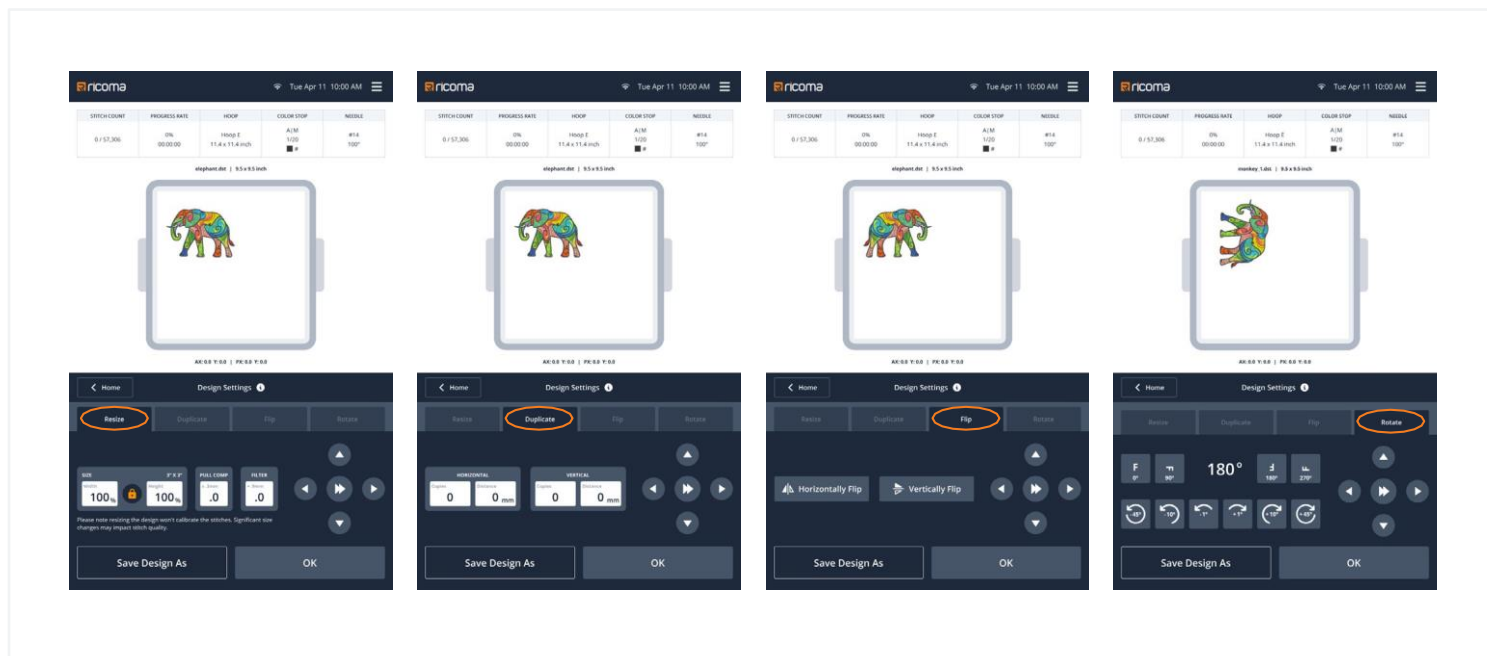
ricoma Tue Apr 11 10:00 AM

| STITCH COUNT | PROGRESS RATE | HOOP | COLOR STOP | NEEDLE |
|---|---|---|---|---|
| 0 / 57,306 | 0% 00:00:00 | Hoop E 11.4 x 11.4 inch | A\|M 1/20 # | #14 100° |

elephant.dst | 9.5 x 9.5 inch

AX: 0.0 Y: 0.0 | PX: 0.0 Y: 0.0

Home Design Settings

Resize Duplicate Flip Rotate

SIZE 3" X 3" PULL COMP FILTER
Width 100% Height 100% .0 .0

Please note resizing the design won't calibrate the stitches. Significant size changes may impact stitch quality.

Save Design As OK

ricoma Tue Apr 11 10:00 AM

| STITCH COUNT | PROGRESS RATE | HOOP | COLOR STOP | NEEDLE |
|---|---|---|---|---|
| 0 / 57,306 | 0% 00:00:00 | Hoop E 11.4 x 11.4 inch | A\|M 1/20 # | #14 100° |

elephant.dst | 9.5 x 9.5 inch

AX: 0.0 Y: 0.0 | PX: 0.0 Y: 0.0

Home Design Settings

Resize Duplicate Flip Rotate

HORIZONTAL VERTICAL
Copies 0 Distance 0 mm Copies 0 Distance 0 mm

Save Design As OK

ricoma Tue Apr 11 10:00 AM

| STITCH COUNT | PROGRESS RATE | HOOP | COLOR STOP | NEEDLE |
|---|---|---|---|---|
| 0 / 57,306 | 0% 00:00:00 | Hoop E 11.4 x 11.4 inch | A\|M 1/20 # | #14 100° |

elephant.dst | 9.5 x 9.5 inch

AX: 0.0 Y: 0.0 | PX: 0.0 Y: 0.0

Home Design Settings

Resize Duplicate Flip Rotate

Horizontally Flip Vertically Flip

Save Design As OK

ricoma Tue Apr 11 10:00 AM

| STITCH COUNT | PROGRESS RATE | HOOP | COLOR STOP | NEEDLE |
|---|---|---|---|---|
| 0 / 57,306 | 0% 00:00:00 | Hoop E 11.4 x 11.4 inch | A\|M 1/20 # | #14 100° |

monkey_1.dst | 9.5 x 9.5 inch

AX: 0.0 Y: 0.0 | PX: 0.0 Y: 0.0

Home Design Settings

Resize Duplicate Flip Rotate

0° 90° 180° 180° 270°

-45° -10° -1° +1° +10° +45°

Save Design As OK